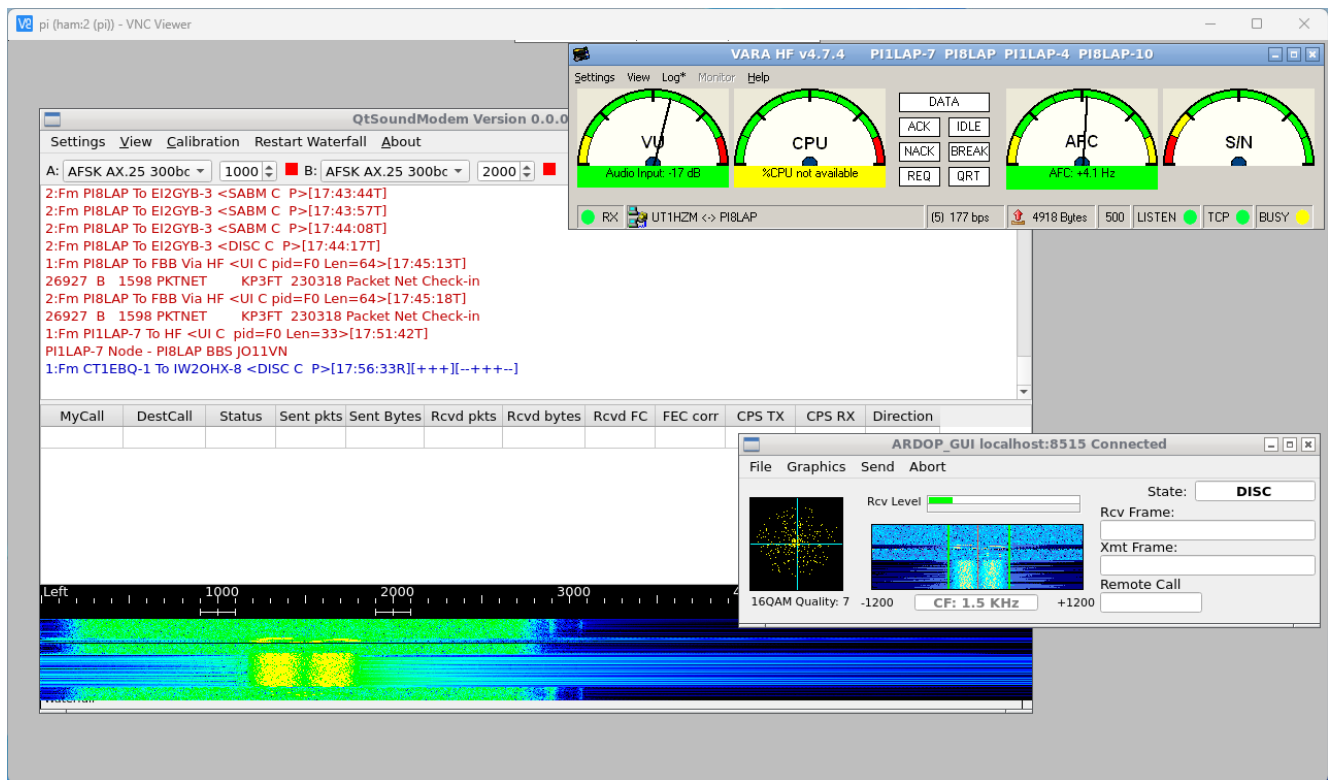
pi (ham:2 (pi)) - VNC Viewer

QtSoundModem Version 0.0.0

Settings View Calibration Restart Waterfall About

A: AFSK AX.25 300bc 1000 B: AFSK AX.25 300bc 2000

2:Fm PI8LAP To EI2GYB-3 <SABM C P>[17:43:44T]
2:Fm PI8LAP To EI2GYB-3 <SABM C P>[17:43:57T]
2:Fm PI8LAP To EI2GYB-3 <SABM C P>[17:44:08T]
2:Fm PI8LAP To EI2GYB-3 <DISC C P>[17:44:17T]
1:Fm PI8LAP To FBB Via HF <UI C pid=F0 Len=64>[17:45:13T]
26927 B 1598 PKTNET KP3FT 230318 Packet Net Check-in
2:Fm PI8LAP To FBB Via HF <UI C pid=F0 Len=64>[17:45:18T]
26927 B 1598 PKTNET KP3FT 230318 Packet Net Check-in
1:Fm PI1LAP-7 To HF <UI C pid=F0 Len=33>[17:51:42T]
PI1LAP-7 Node - PI8LAP BBS JO11VN
1:Fm CT1EBQ-1 To IW2OHX-8 <DISC C P>[17:56:33R][+++][--+++--]

| MyCall | DestCall | Status | Sent pkts | Sent Bytes | Rcvd pkts | Rcvd bytes | Rcvd FC | FEC corr | CPS TX | CPS RX | Direction |
|---|---|---|---|---|---|---|---|---|---|---|---|

Left 1000 2000 3000

Waterfall

VARA HF v4.7.4 PI1LAP-7 PI8LAP PI1LAP-4 PI8LAP-10

Settings View Log* Monitor Help

VU
Audio Input: -17 dB
CPU
%CPU not available
DATA
ACK IDLE
NACK BREAK
REQ QRT
AFC
AFC: +4.1 Hz
S/N

RX UT1HZM <-> PI8LAP (5) 177 bps 4918 Bytes 500 LISTEN TCP BUSY

ARDOP_GUI localhost:8515 Connected

File Graphics Send Abort

Rcv Level
State: DISC
Rcv Frame:
Xmt Frame:
Remote Call
16QAM Quality: 7 -1200 CF: 1.5 KHz +1200